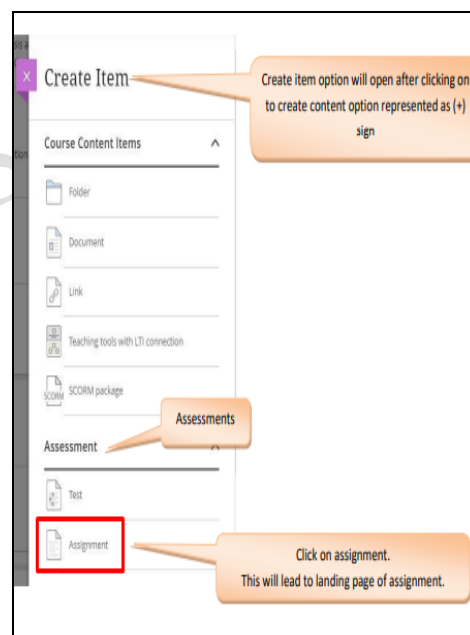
X

Create Item

Create item option will open after clicking on to create content option represented as (+) sign

Course Content Items

Folder

Document

Link

Teaching tools with LTI connection

SCORM package

Assessments

Assessment

Test

Assignment

Click on assignment.
This will lead to landing page of assignment.